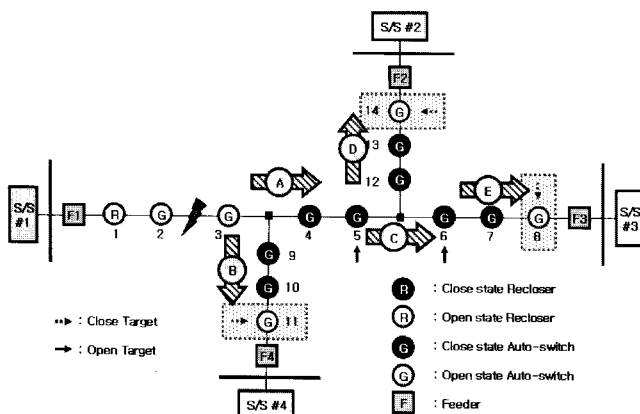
S/S #2

F2

14 G

D

13 G

12 G

S/S #1

F1

R 1

G 2

G 3

A

G 4

G 5

C

G 6

G 7

E

G 8

F3

S/S #3

B

G 9

G 10

G 11

F4

S/S #4

: Close Target

: Open Target

R : Close state Recloser

R : Open state Recloser

G : Close state Auto-switch

G : Open state Auto-switch

F : Feeder